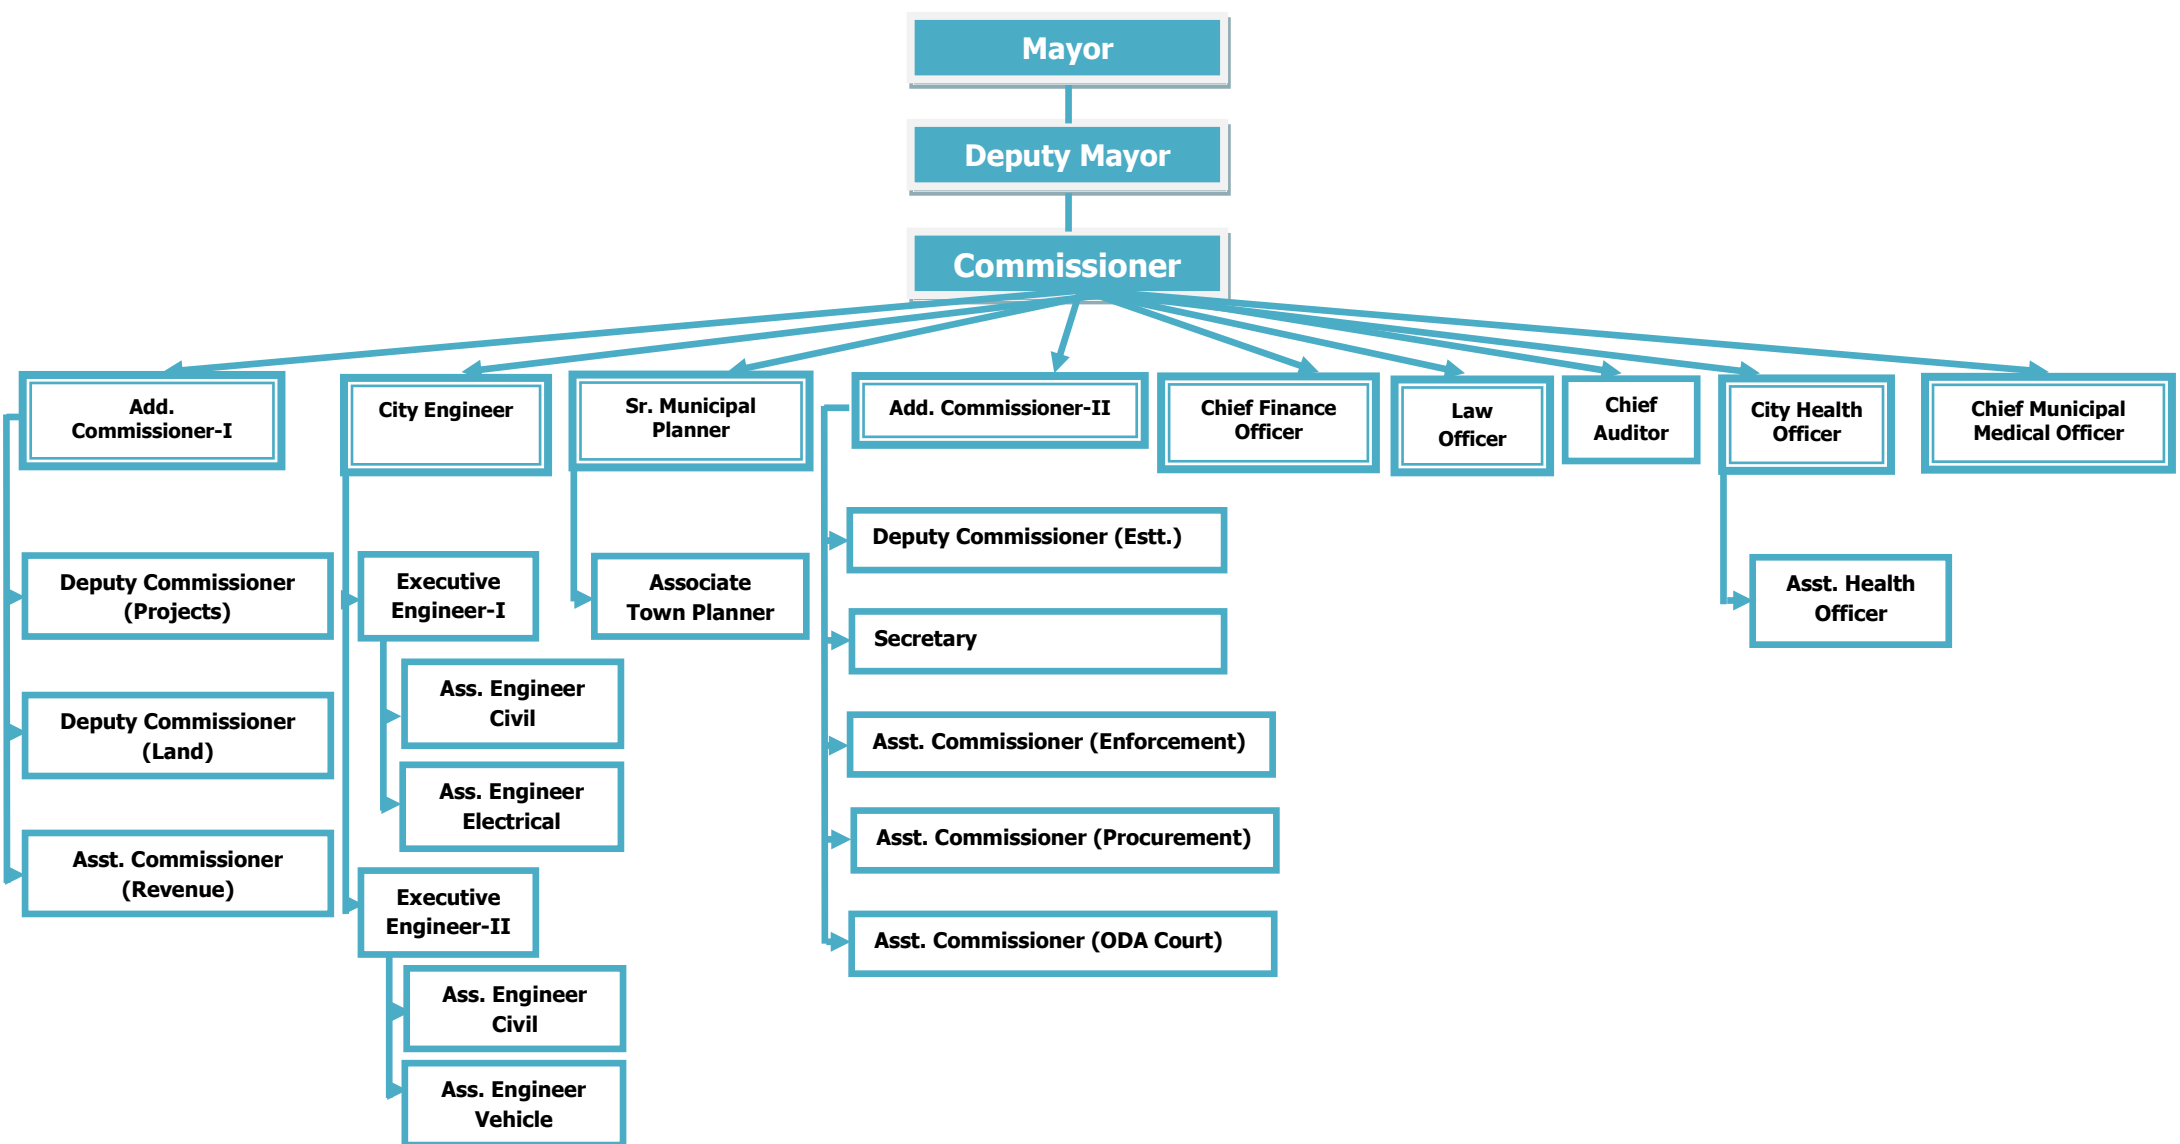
Mayor

Deputy Mayor

Commissioner

Add. Commissioner-I

City Engineer

Sr. Municipal Planner

Add. Commissioner-II

Chief Finance Officer

Law Officer

Chief Auditor

City Health Officer

Chief Municipal Medical Officer

Deputy Commissioner (Projects)

Deputy Commissioner (Land)

Asst. Commissioner (Revenue)

Executive Engineer-I

Ass. Engineer Civil

Ass. Engineer Electrical

Executive Engineer-II

Ass. Engineer Civil

Ass. Engineer Vehicle

Associate Town Planner

Deputy Commissioner (Estt.)

Secretary

Asst. Commissioner (Enforcement)

Asst. Commissioner (Procurement)

Asst. Commissioner (ODA Court)

Asst. Health Officer